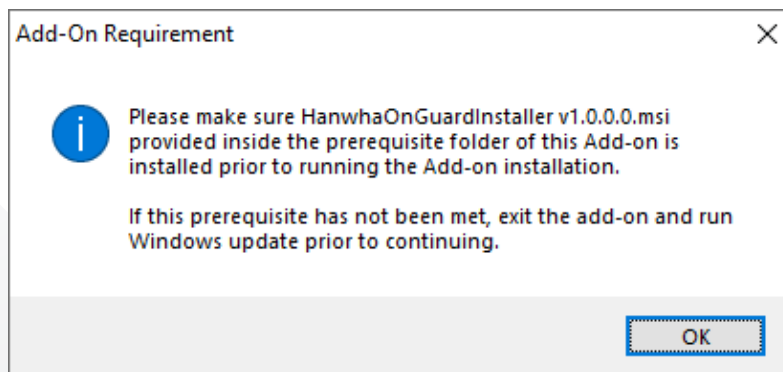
Add-On Requirement

Please make sure HanwhaOnGuardInstaller v1.0.0.0.msi provided inside the prerequisite folder of this Add-on is installed prior to running the Add-on installation.

If this prerequisite has not been met, exit the add-on and run Windows update prior to continuing.

OK